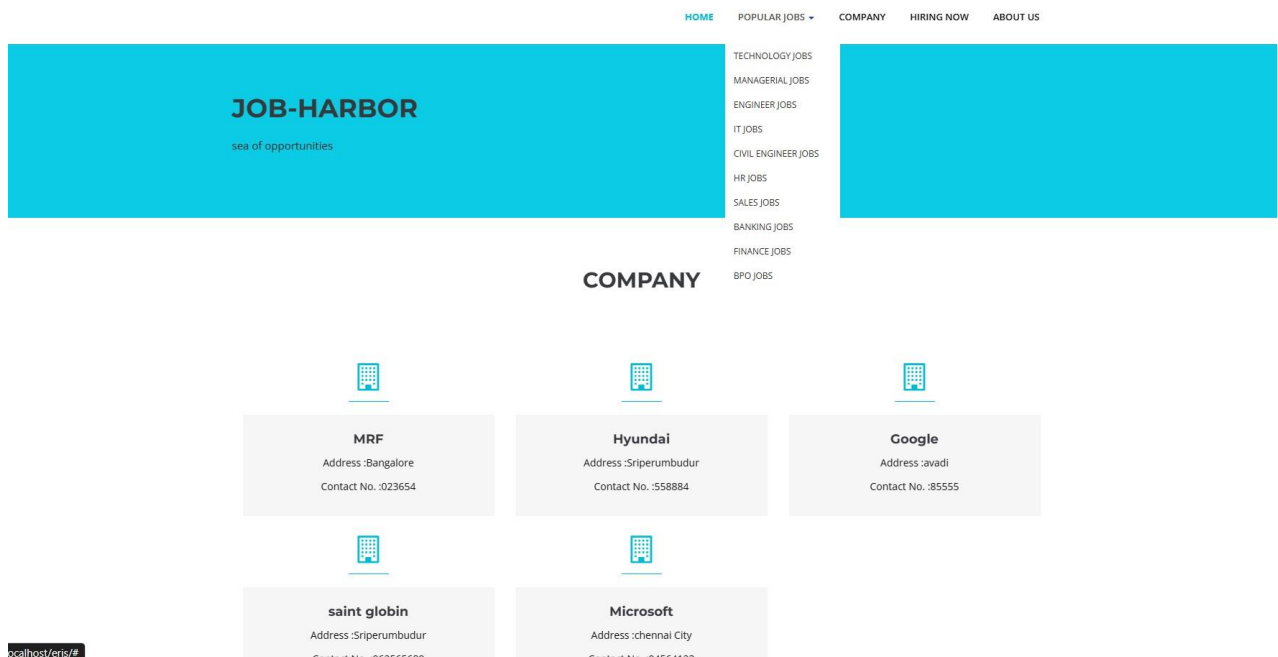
HOME POPULAR JOBS COMPANY HIRING NOW ABOUT US

TECHNOLOGY JOBS
MANAGERIAL JOBS
ENGINEER JOBS
IT JOBS
CIVIL ENGINEER JOBS
HR JOBS
SALES JOBS
BANKING JOBS
FINANCE JOBS
BPO JOBS

JOB-HARBOR

sea of opportunities

COMPANY

MRF
Address :Bangalore
Contact No. :023654

Hyundai
Address :Sriperumbudur
Contact No. :558884

Google
Address :avadi
Contact No. :85555

saint globin
Address :Sriperumbudur
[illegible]

Microsoft
Address :chennai City
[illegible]

ocalhost/eris/#